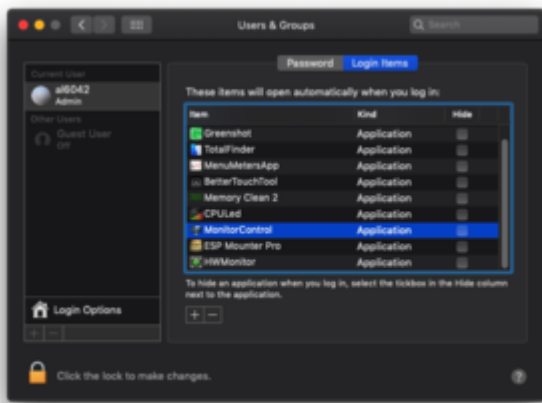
Users & Groups

Search

Current User

al6042
Admin

Other Users

Guest User
Off

Password Login Items

These items will open automatically when you log in:

| Item | Kind | Hide |
|---|---|---|
| Greenshot | Application | |
| TotalFinder | Application | |
| MenuMetersApp | Application | |
| BetterTouchTool | Application | |
| Memory Clean 2 | Application | |
| CPULed | Application | |
| MonitorControl | Application | |
| ESP Mounter Pro | Application | |
| HWMonitor | Application | |

To hide an application when you log in, select the tickbox in the Hide column next to the application.

+ −

Login Options

+ −

Click the lock to make changes.

?